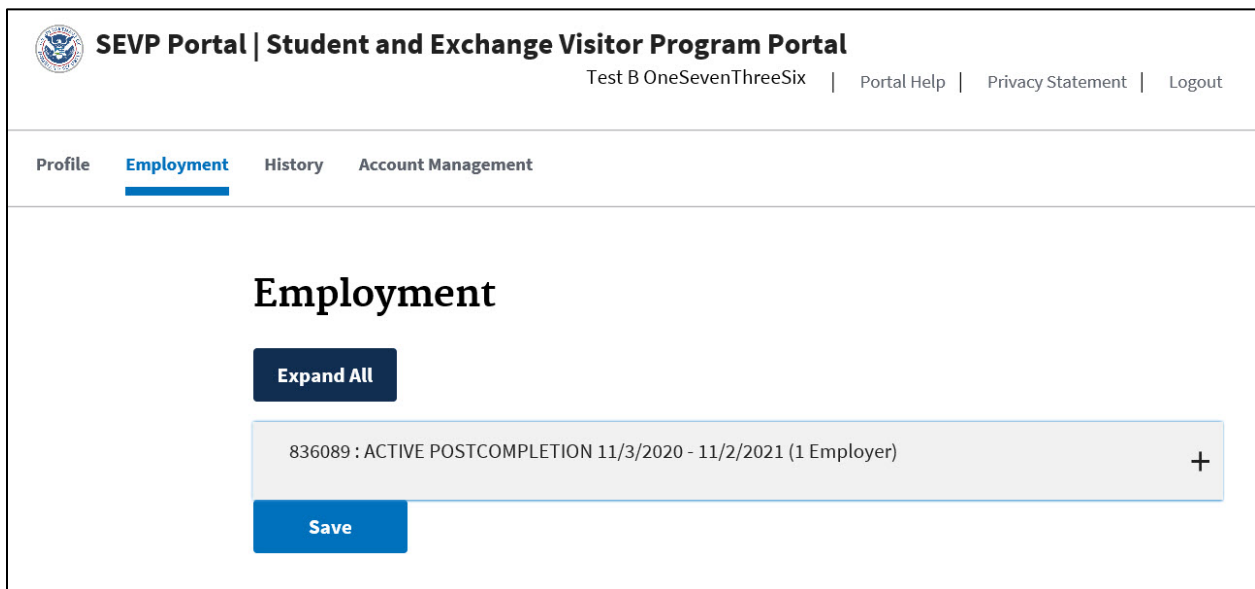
SEVP Portal | Student and Exchange Visitor Program Portal

Test B OneSevenThreeSix | Portal Help | Privacy Statement | Logout

Profile Employment History Account Management

Employment

Expand All

836089 : ACTIVE POSTCOMPLETION 11/3/2020 - 11/2/2021 (1 Employer)

+

Save